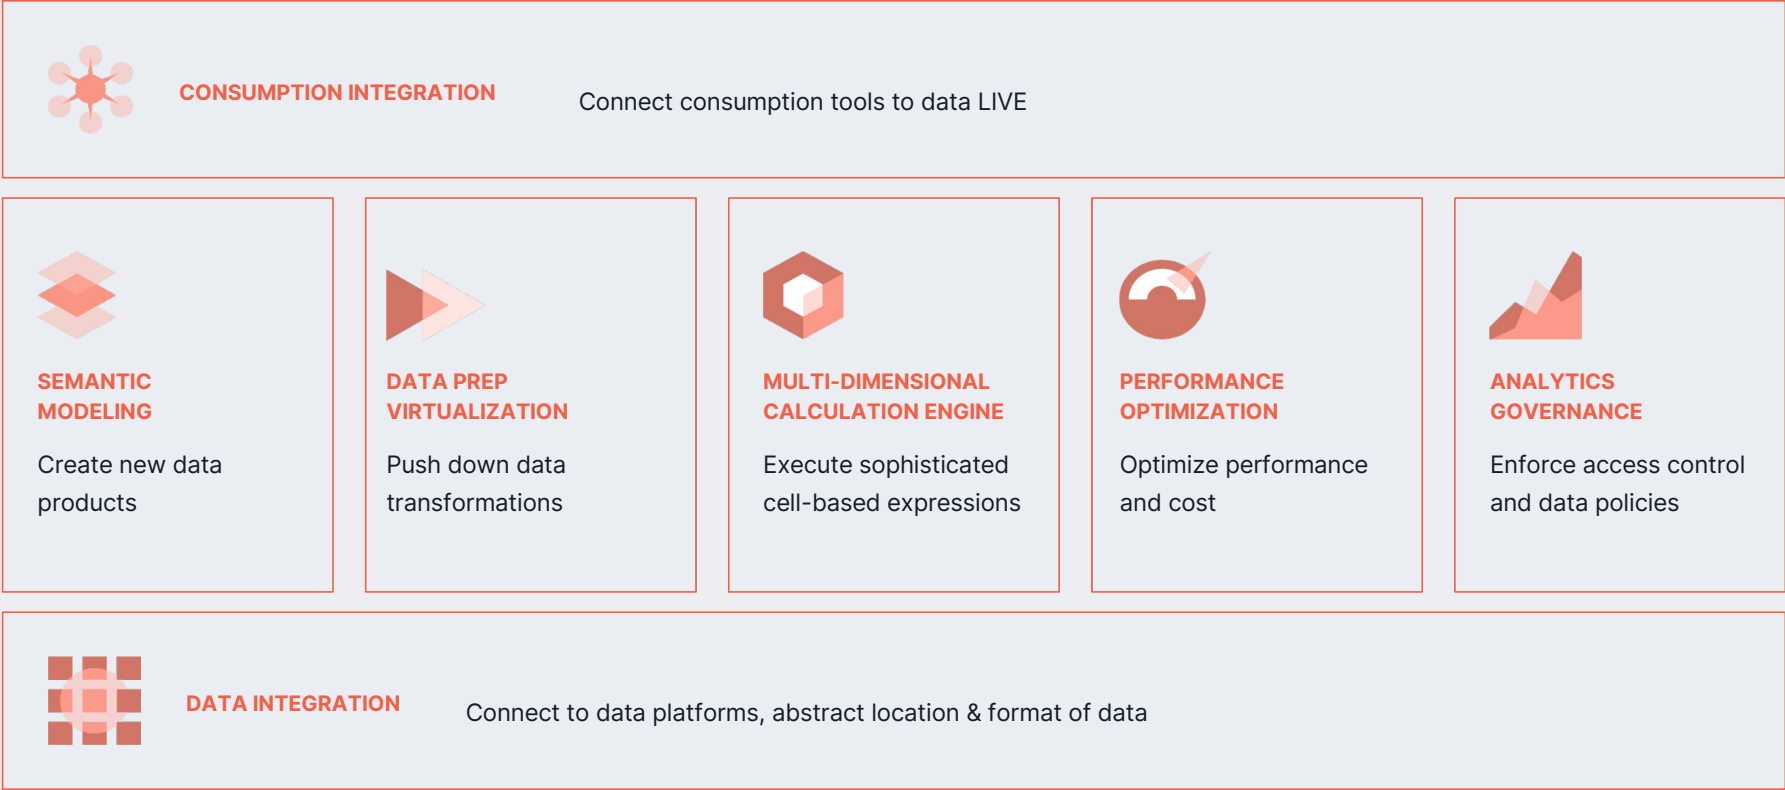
CONSUMPTION INTEGRATION

Connect consumption tools to data LIVE

SEMANTIC MODELING

Create new data products

DATA PREP VIRTUALIZATION

Push down data transformations

MULTI-DIMENSIONAL CALCULATION ENGINE

Execute sophisticated cell-based expressions

PERFORMANCE OPTIMIZATION

Optimize performance and cost

ANALYTICS GOVERNANCE

Enforce access control and data policies

DATA INTEGRATION

Connect to data platforms, abstract location & format of data